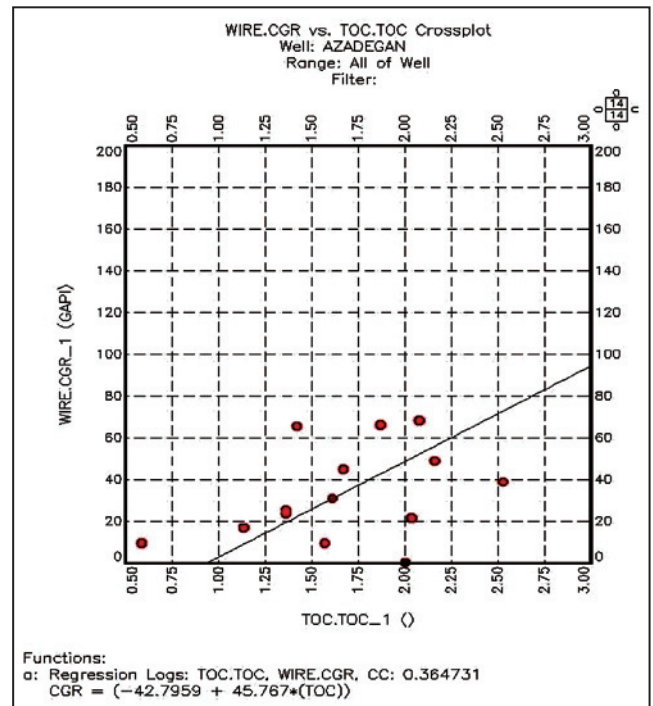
WIRE.CGR vs. TOC.TOC Crossplot
Well: AZADEGAN
Range: All of Well
Filter:

0.50 0.75 1.00 1.25 1.50 1.75 2.00 2.25 2.50 2.75 3.00

14
14

200 180 160 140 120 100 80 60 40 20 0

WIRE.CGR_1 (GAPI)

200 180 160 140 120 100 80 60 40 20 0

0.50 0.75 1.00 1.25 1.50 1.75 2.00 2.25 2.50 2.75 3.00

TOC.TOC_1 ()

Functions:
a: Regression Logs: TOC.TOC, WIRE.CGR, CC: 0.364731
CGR = (-42.7959 + 45.767*(TOC))